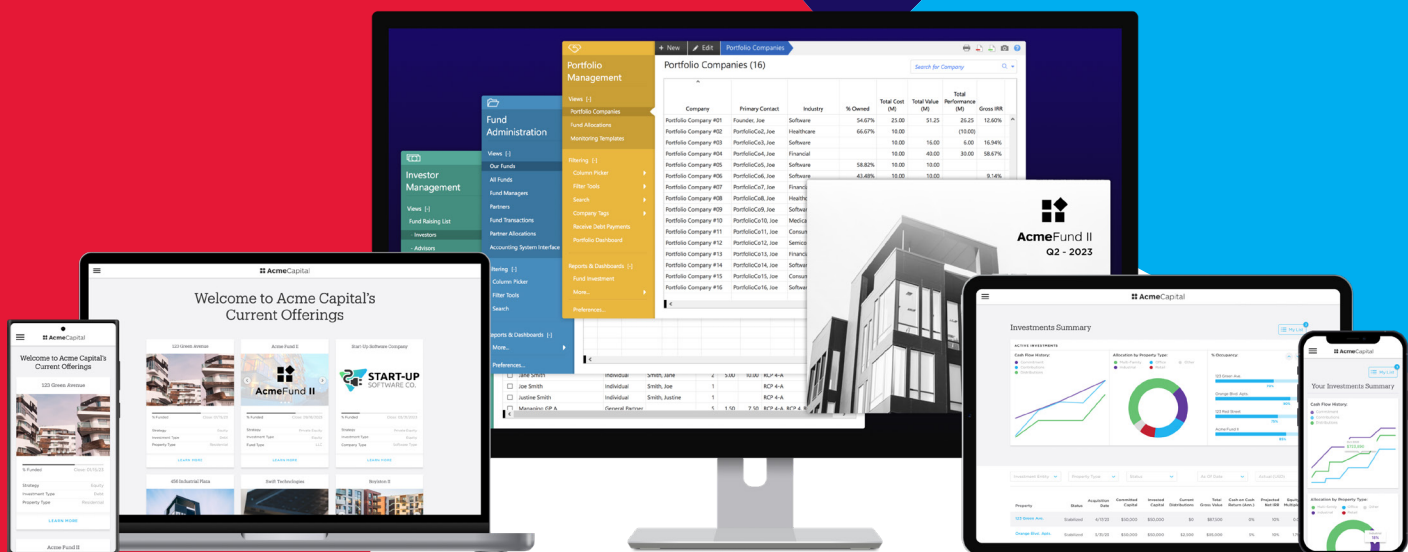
+ New | Edit | Portfolio Companies

Portfolio Management

Views [-]
Portfolio Companies
Fund Allocations
Monitoring Templates

Filtering [-]
Column Picker
Filter Tools
Search
Company Tags
Receive Debt Payments
Portfolio Dashboard

Reports & Dashboards [-]
Fund Investment
More...
Preferences...

Portfolio Companies (16)

Search for Company

| Company | Primary Contact | Industry | % Owned | Total Cost (M) | Total Value (M) | Total Performance (M) | Gross IRR |
|---|---|---|---|---|---|---|---|
| Portfolio Company #01 | Founder, Joe | Software | 54.67% | 25.00 | 51.25 | 26.25 | 12.60% |
| Portfolio Company #02 | PortfolioCo2, Joe | Healthcare | 66.67% | 10.00 | | (10.00) | |
| Portfolio Company #03 | PortfolioCo3, Joe | Software | | 10.00 | 16.00 | 6.00 | 16.94% |
| Portfolio Company #04 | PortfolioCo4, Joe | Financial | | 10.00 | 40.00 | 30.00 | 58.67% |
| Portfolio Company #05 | PortfolioCo5, Joe | Software | 58.82% | 10.00 | 10.00 | | |
| Portfolio Company #06 | PortfolioCo6, Joe | Software | 43.48% | 10.00 | 10.00 | | 9.14% |
| Portfolio Company #07 | PortfolioCo7, Joe | Financi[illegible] | | | | | |
| Portfolio Company #08 | PortfolioCo8, Joe | Health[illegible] | | | | | |
| Portfolio Company #09 | PortfolioCo9, Joe | Softwar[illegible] | | | | | |
| Portfolio Company #10 | PortfolioCo10, Joe | Medica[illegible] | | | | | |
| Portfolio Company #11 | PortfolioCo11, Joe | Consu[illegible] | | | | | |
| Portfolio Company #12 | PortfolioCo12, Joe | Semico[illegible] | | | | | |
| Portfolio Company #13 | PortfolioCo13, Joe | Financ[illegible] | | | | | |
| Portfolio Company #14 | PortfolioCo14, Joe | Softwa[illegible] | | | | | |
| Portfolio Company #15 | PortfolioCo15, Joe | Consu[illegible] | | | | | |
| Portfolio Company #16 | PortfolioCo16, Joe | Softwa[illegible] | | | | | |

Fund Administration

Views [-]
Our Funds
All Funds
Fund Managers
Partners
Fund Transactions
Partner Allocations
Accounting System Interface

Filtering [-]
Column Picker
Filter Tools
Search

Reports & Dashboards [-]
More...
Preferences...

Investor Management

Views [-]
Fund Raising List
- Investors
- Advisors

| Jane Smith | Individual | Smith, Jane | 2 | 5.00 | 10.00 | RCP 4-A |
| Joe Smith | Individual | Smith, Joe | 1 | | | RCP 4-A |
| Justine Smith | Individual | Smith, Justine | 1 | | | RCP 4-A |
| Managing GP A | General Partner | | 1 | 1.50 | 7.50 | RCP 4-A, RCP 4 |

AcmeFund II
Q2 - 2023

AcmeCapital
Welcome to Acme Capital's Current Offerings
123 Green Avenue
Acme Fund 2
AcmeFund II
Start Up Software Company
START-UP SOFTWARE CO.
% Funded
Strategy
Investment Type
Fund Type
LEARN MORE
456 Industrial Plaza
Swift Technologies
Noriston II

AcmeCapital
Welcome to Acme Capital's Current Offerings
123 Green Avenue
% Funded
Strategy Equity
Investment Type Debt
Property Type Residential
LEARN MORE
Acme Fund II

AcmeCapital
Investments Summary
My List
ACTIVE INVESTMENTS
Cash Flow History:
Allocation by Property Type:
% Occupancy:
123 Green Ave
Orange Blvd. Apts
123 Red Street
AcmeFund II
Property | Status | Acquisition Date | Committed Capital | Invested Capital | Current Distribution | Total Gross Value | Cash on Cash Return (Ann.) | Projected Net IRR | Equity Multiple
123 Green Ave. | Stabilized | 4/15/20 | $50,000 | $50,000 | $0 | $87,500 | 0% | 10% |
Orange Blvd. Apts | Stabilized | 3/15/20 | $50,000 | $30,000 | $20,000 | $25,000 | 0% | 10% |

AcmeCapital
Your Investments Summary
My List
Cash Flow History:
Allocation by Property Type: